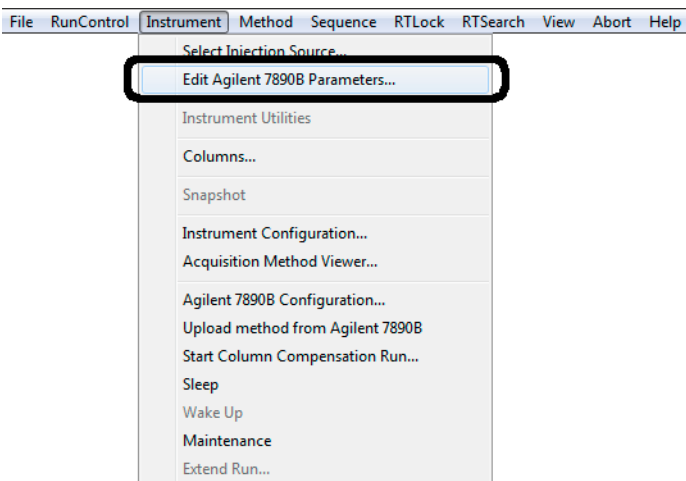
File RunControl Instrument Method Sequence RTLock RTSearch View Abort Help

Select Injection Source...
Edit Agilent 7890B Parameters...
Instrument Utilities
Columns...
Snapshot
Instrument Configuration...
Acquisition Method Viewer...
Agilent 7890B Configuration...
Upload method from Agilent 7890B
Start Column Compensation Run...
Sleep
Wake Up
Maintenance
Extend Run...